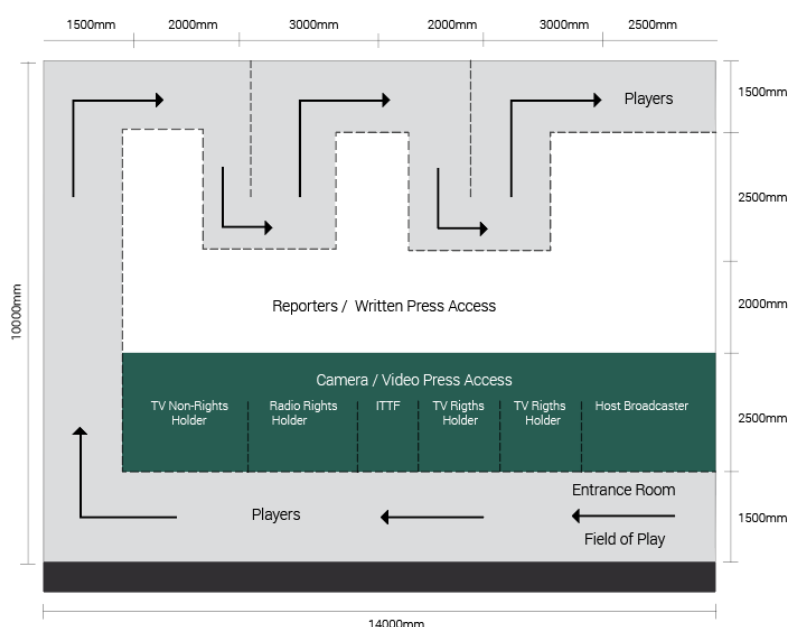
1500mm 2000mm 3000mm 2000mm 3000mm 2500mm

Players

1500mm

2500mm

10000mm

Reporters / Written Press Access

2000mm

Camera / Video Press Access

| TV Non-Rights Holder | Radio Rights Holder | ITTF | TV Rigths Holder | TV Rigths Holder | Host Broadcaster |
|---|---|---|---|---|---|

2500mm

Entrance Room

Players

1500mm

Field of Play

14000mm